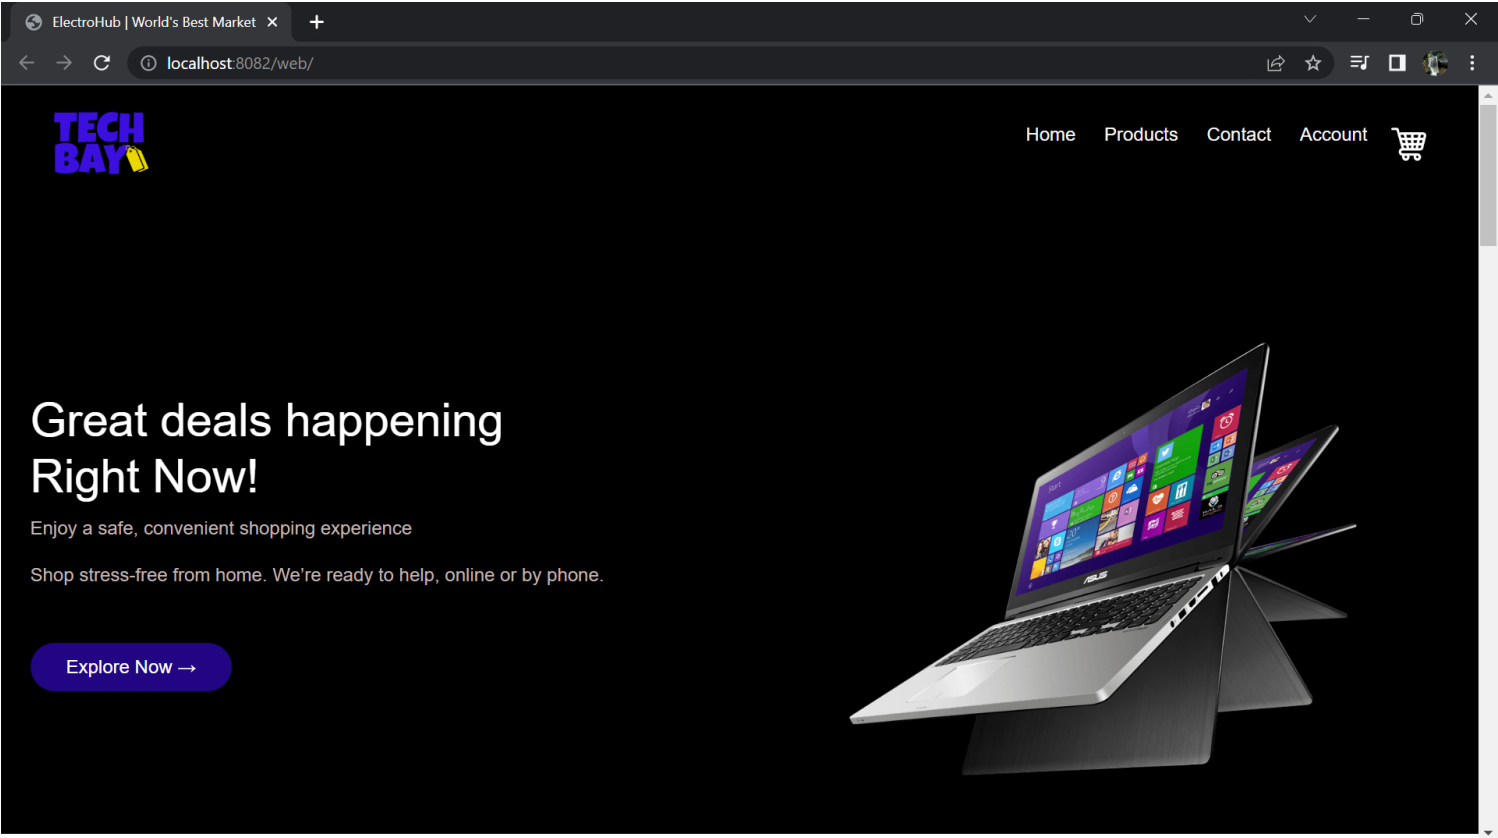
ElectroHub | World's Best Market

localhost:8082/web/

TECH BAY

Home Products Contact Account

Great deals happening Right Now!

Enjoy a safe, convenient shopping experience

Shop stress-free from home. We're ready to help, online or by phone.

Explore Now →